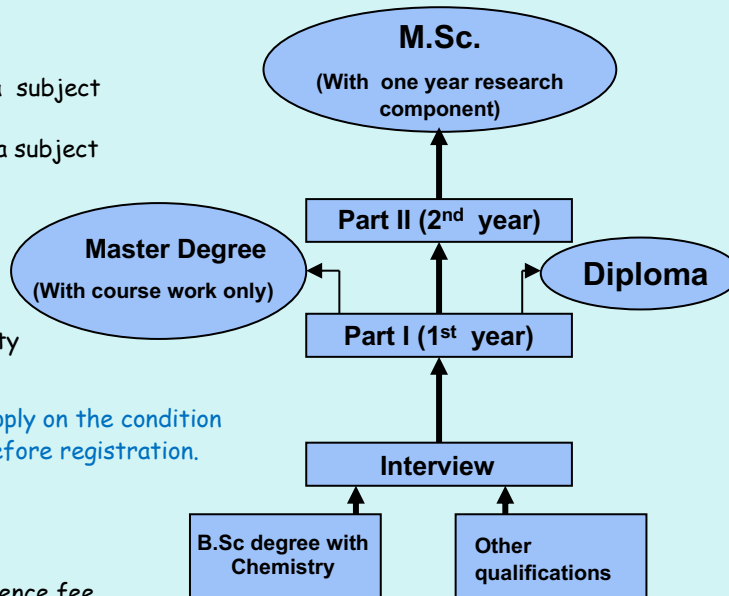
a subject

a subject

ty

pply on the condition
efore registration.

ence fee

M.Sc.
(With one year research component)

Part II (2$^{nd}$ year)

Master Degree
(With course work only)

Diploma

Part I (1$^{st}$ year)

Interview

B.Sc degree with Chemistry

Other qualifications